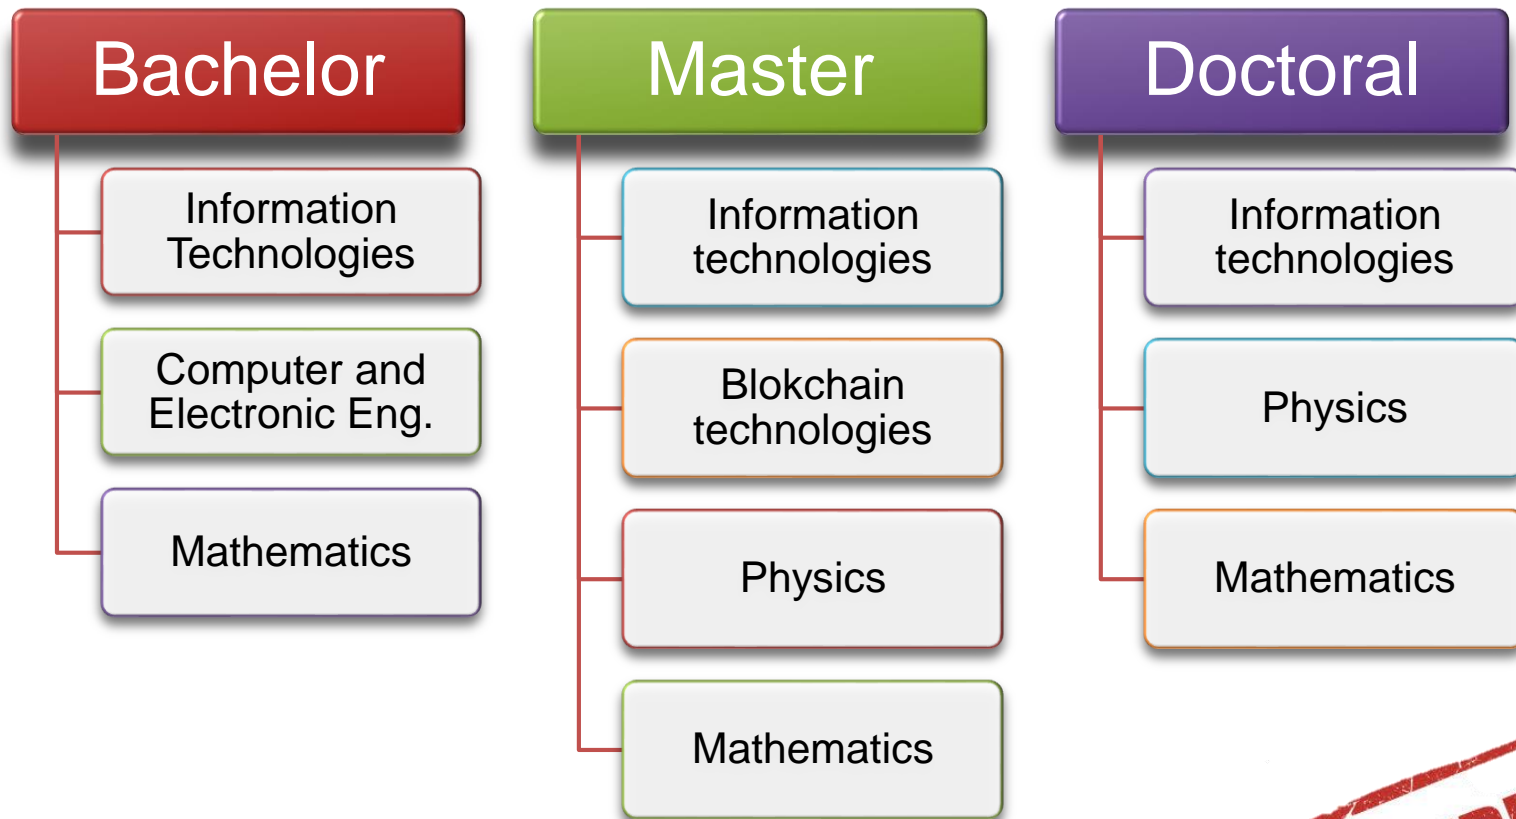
Bachelor

Information Technologies

Computer and Electronic Eng.

Mathematics

Master

Information technologies

Blokchain technologies

Physics

Mathematics

Doctoral

Information technologies

Physics

Mathematics

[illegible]